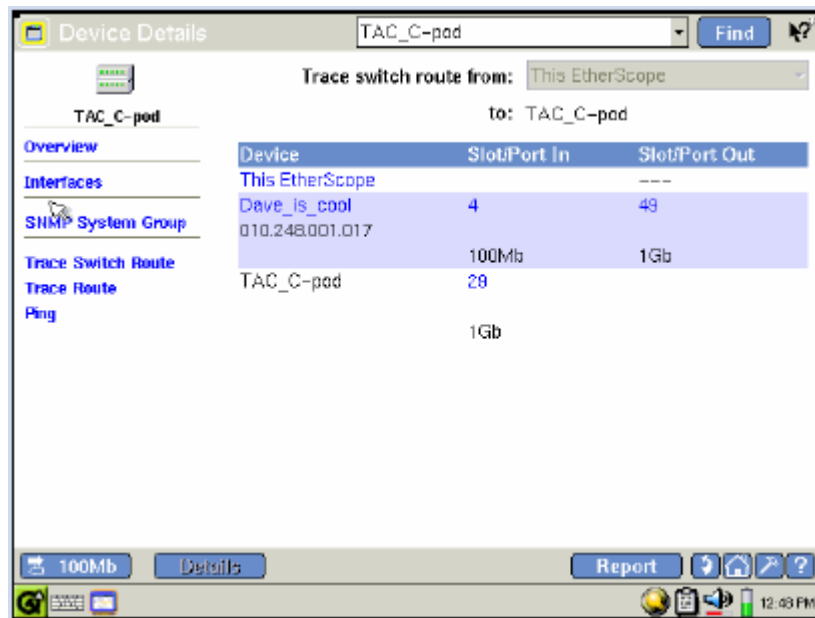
Device Details

TAC_C-pod

Find

TAC_C-pod

Trace switch route from: This EtherScope

to: TAC_C-pod

Overview

Interfaces

SNMP System Group

Trace Switch Route

Trace Route

Ping

| Device | Slot/Port In | Slot/Port Out |
|---|---|---|
| This EtherScope | | --- |
| Dave_is_cool 010.248.001.017 | 4 | 49 |
| | 100Mb | 1Gb |
| TAC_C-pod | 29 | |
| | 1Gb | |

100Mb

Details

Report

12:48 PM